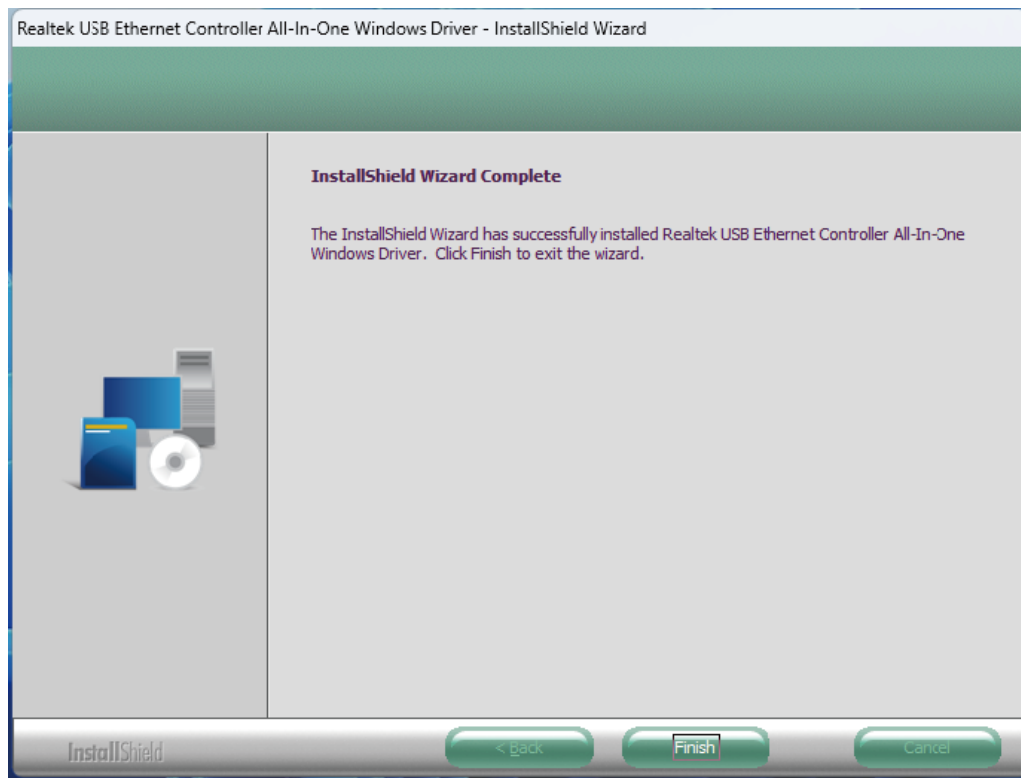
Realtek USB Ethernet Controller All-In-One Windows Driver - InstallShield Wizard

InstallShield Wizard Complete

The InstallShield Wizard has successfully installed Realtek USB Ethernet Controller All-In-One Windows Driver. Click Finish to exit the wizard.

InstallShield

< Back

Finish

Cancel